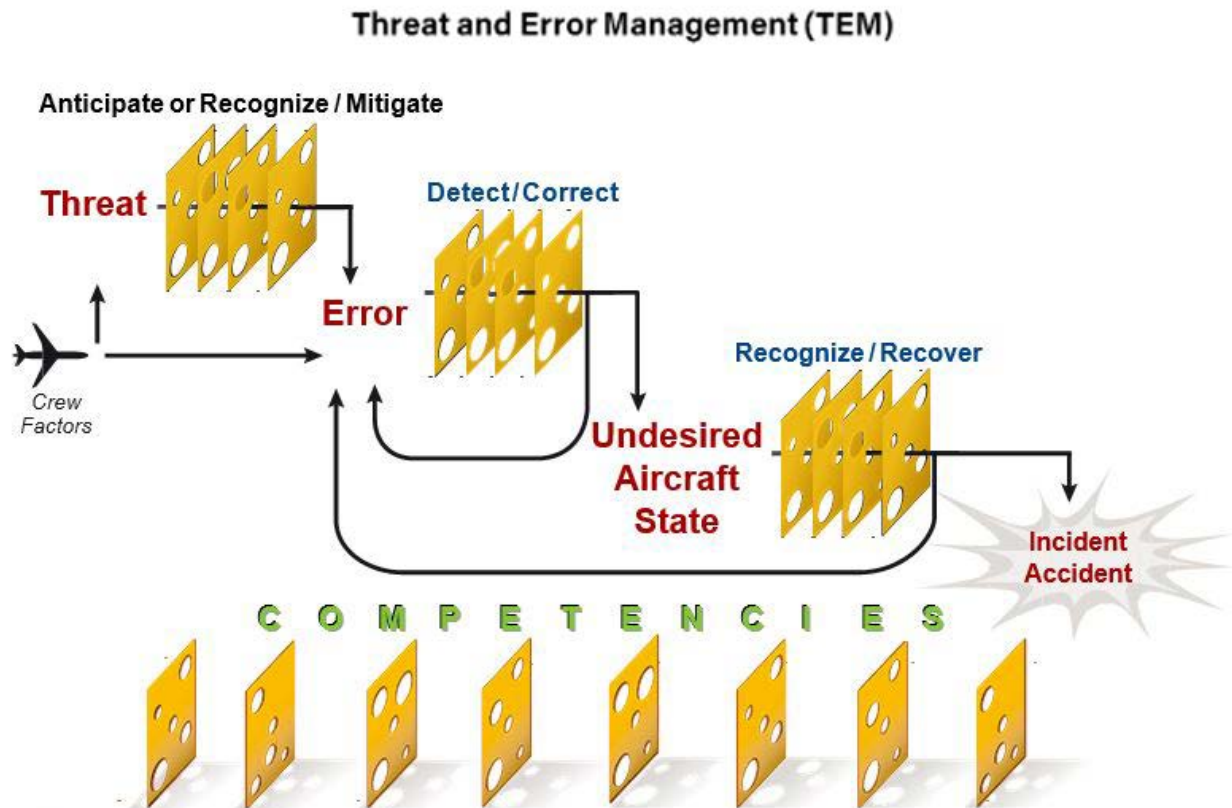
Threat and Error Management (TEM)

Anticipate or Recognize / Mitigate

Threat

Detect / Correct

Error

Crew Factors

Recognize / Recover

Undesired Aircraft State

Incident Accident

C O M P E T E N C I E S